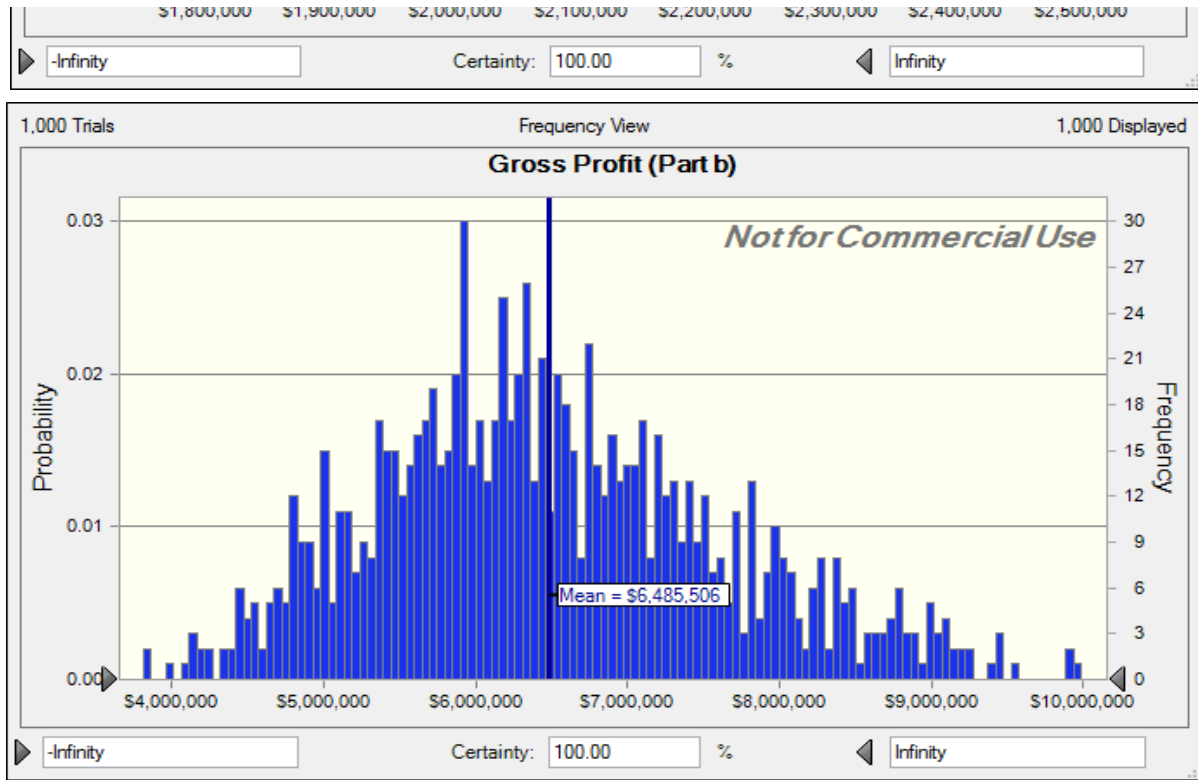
$1,800,000 $1,900,000 $2,000,000 $2,100,000 $2,200,000 $2,300,000 $2,400,000 $2,500,000

-Infinity Certainty: 100.00 % Infinity

1,000 Trials Frequency View 1,000 Displayed

Gross Profit (Part b)

Not for Commercial Use

Probability

0.03
0.02
0.01
0.00

Frequency

30
27
24
21
18
15
12
9
6
3
0

Mean = $6,485,506

$4,000,000 $5,000,000 $6,000,000 $7,000,000 $8,000,000 $9,000,000 $10,000,000

-Infinity Certainty: 100.00 % Infinity